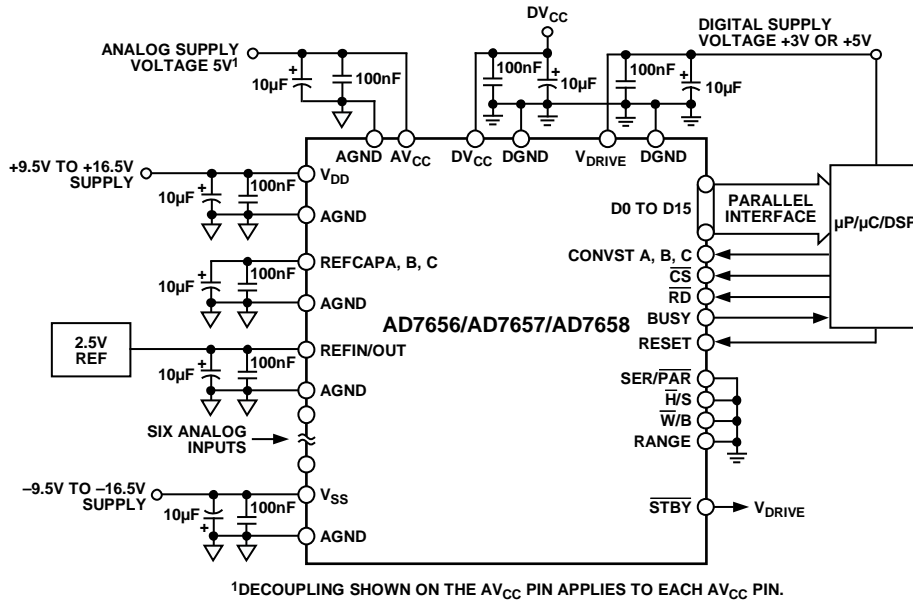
ANALOG SUPPLY VOLTAGE 5V$^1$

10µF

100nF

$DV_{CC}$

100nF

10µF

DIGITAL SUPPLY VOLTAGE +3V OR +5V

100nF

10µF

AGND

$AV_{CC}$

$DV_{CC}$

DGND

$V_{DRIVE}$

DGND

+9.5V TO +16.5V SUPPLY

10µF

100nF

$V_{DD}$

AGND

10µF

100nF

REFCAPA, B, C

AGND

2.5V REF

10µF

100nF

REFIN/OUT

AGND

SIX ANALOG INPUTS

–9.5V TO –16.5V SUPPLY

10µF

100nF

$V_{SS}$

AGND

AD7656/AD7657/AD7658

D0 TO D15

PARALLEL INTERFACE

µP/µC/DSP

CONVST A, B, C

$\overline{CS}$

$\overline{RD}$

BUSY

RESET

SER/$\overline{PAR}$

$\overline{H}$/S

$\overline{W}$/B

RANGE

$\overline{STBY}$

$V_{DRIVE}$

$^1$DECOUPLING SHOWN ON THE $AV_{CC}$ PIN APPLIES TO EACH $AV_{CC}$ PIN.